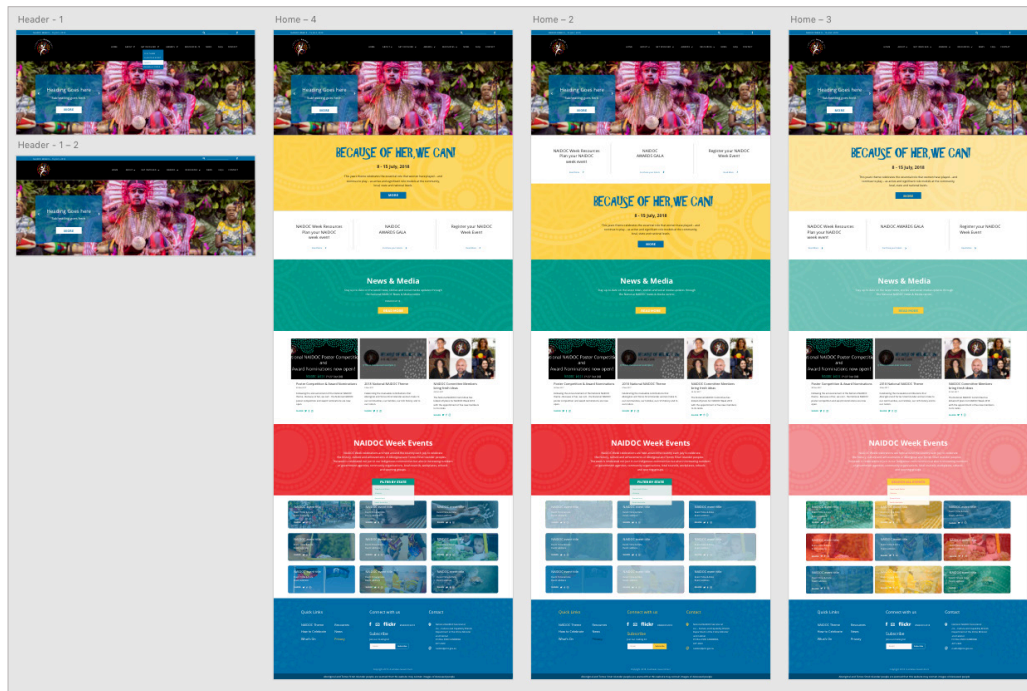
Header – 1

Heading Goes here

MORE

Header – 1 – 2

Heading Goes here

MORE

Home – 4

Heading Goes here

MORE

BECAUSE OF HER, WE CAN!

8 – 15 July, 2018

MORE

NAIDOC Week Resources Plan your NAIDOC week event

NAIDOC AWARDS GALA

Register your NAIDOC Week Event

News & Media

Poster Competition & Award Nominations

2018 National NAIDOC Theme

NAIDOC Committee Members bring fresh ideas

NAIDOC Week Events

Quick Links

Connect with us

Contact

Home – 2

Heading Goes here

MORE

NAIDOC Week Resources Plan your NAIDOC week event

NAIDOC AWARDS GALA

Register your NAIDOC Week Event

BECAUSE OF HER, WE CAN!

8 – 15 July, 2018

MORE

News & Media

Poster Competition & Award Nominations

2018 National NAIDOC Theme

NAIDOC Committee Members bring fresh ideas

NAIDOC Week Events

Quick Links

Connect with us

Contact

Home – 3

Heading Goes here

MORE

BECAUSE OF HER, WE CAN!

8 – 15 July, 2018

MORE

NAIDOC Week Resources Plan your NAIDOC week event

NAIDOC AWARDS GALA

Register your NAIDOC Week Event

News & Media

Poster Competition & Award Nominations

2018 National NAIDOC Theme

NAIDOC Committee Members bring fresh ideas

NAIDOC Week Events

Quick Links

Connect with us

Contact